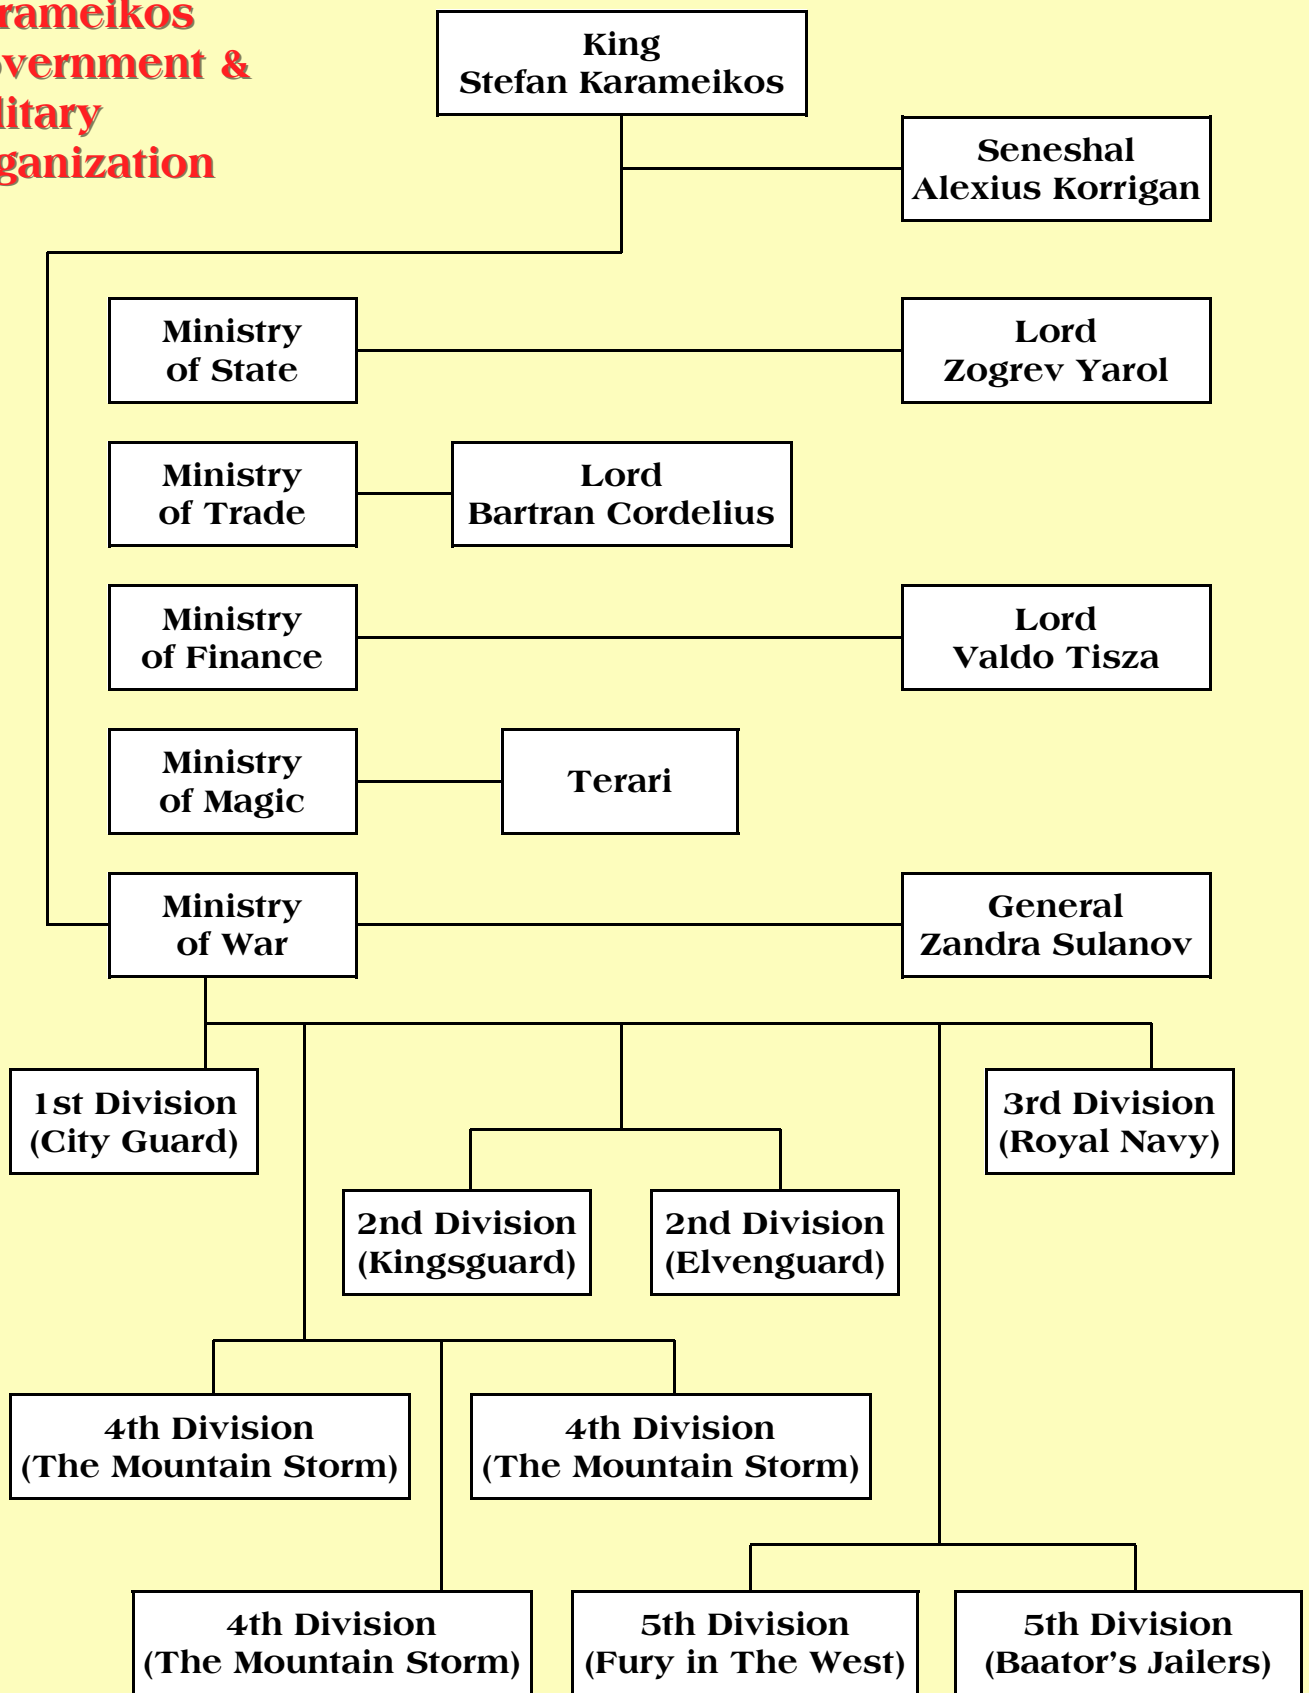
rameikos
vernment &
litary
ganization

King
Stefan Karameikos

Seneshal
Alexius Korrigan

Ministry
of State

Lord
Zogrev Yarol

Ministry
of Trade

Lord
Bartran Cordelius

Ministry
of Finance

Lord
Valdo Tisza

Ministry
of Magic

Terari

Ministry
of War

General
Zandra Sulanov

1st Division
(City Guard)

3rd Division
(Royal Navy)

2nd Division
(Kingsguard)

2nd Division
(Elvenguard)

4th Division
(The Mountain Storm)

4th Division
(The Mountain Storm)

4th Division
(The Mountain Storm)

5th Division
(Fury in The West)

5th Division
(Baator's Jailers)